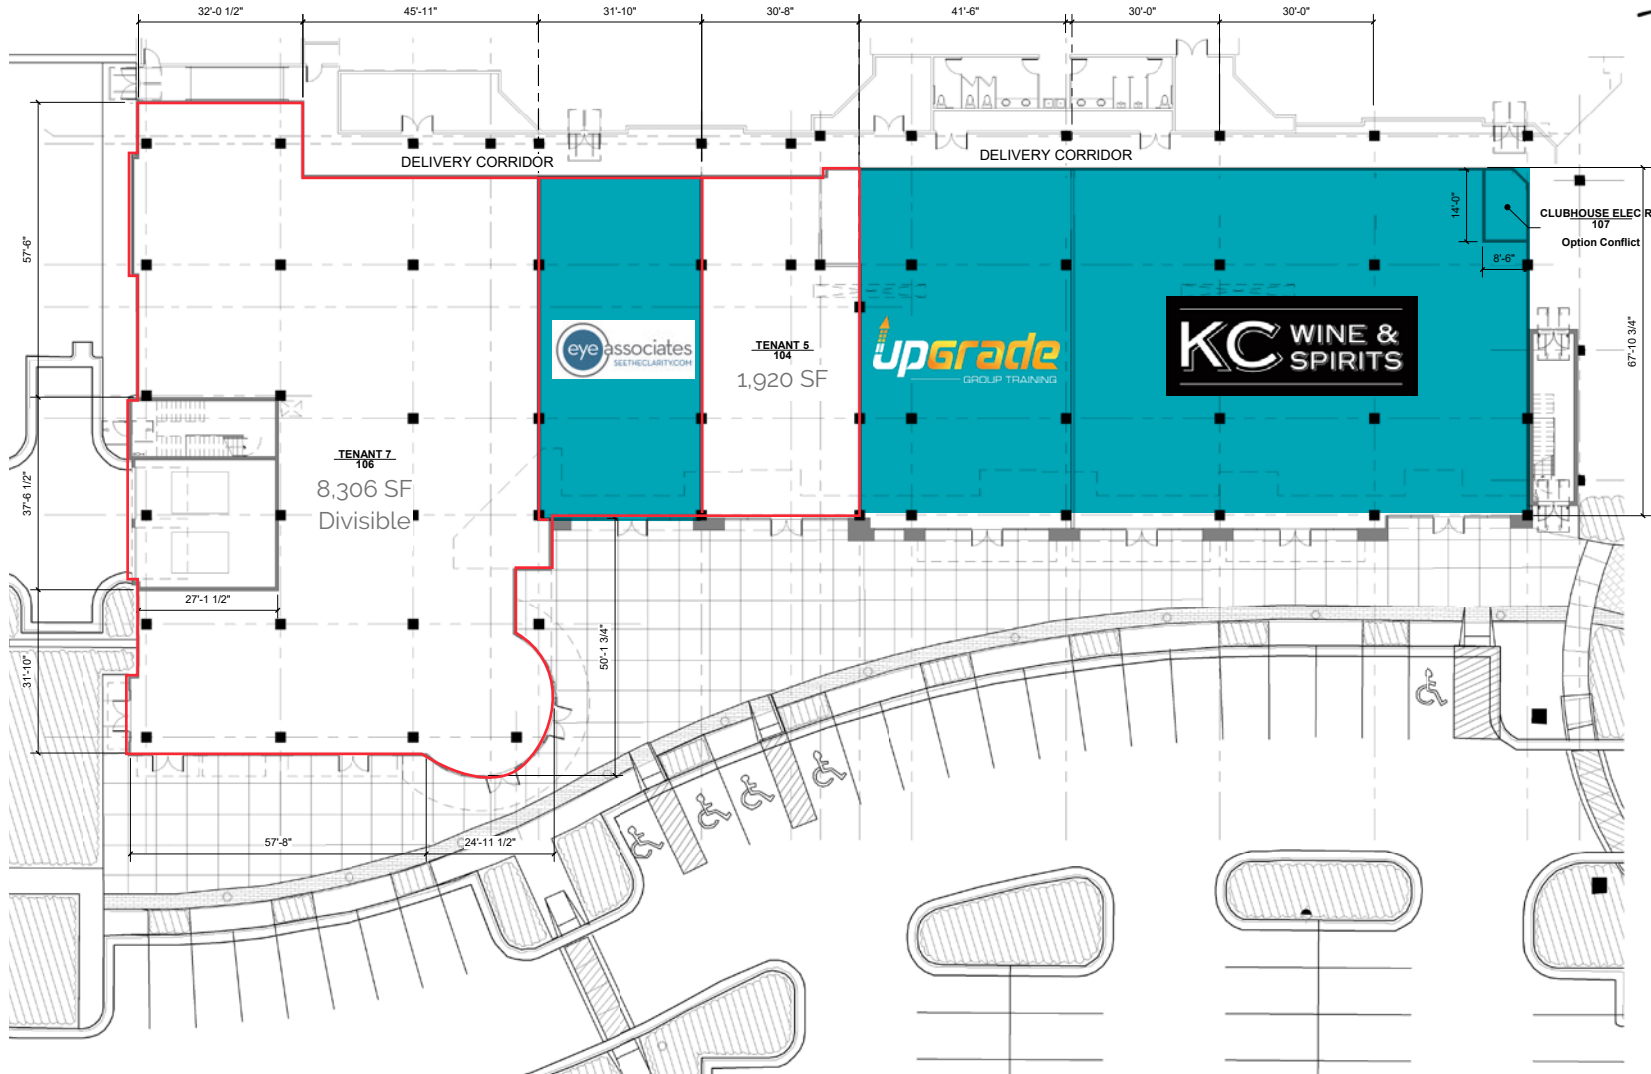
32'-0 1/2"
45'-11"
31'-10"
30'-8"
41'-6"
30'-0"
30'-0"

DELIVERY CORRIDOR
DELIVERY CORRIDOR

57'-6"
14'-0"
CLUBHOUSE ELEC R
107
Option Conflict
8'-6"

eye associates
SEETHECLARITY.COM

TENANT 5
104
1,920 SF

upgrade
GROUP TRAINING

KC WINE & SPIRITS

67'-10 3/4"

TENANT 7
106
8,306 SF
Divisible

37'-6 1/2"
27'-1 1/2"
31'-10"
50'-1 3/4"
57'-8"
24'-11 1/2"